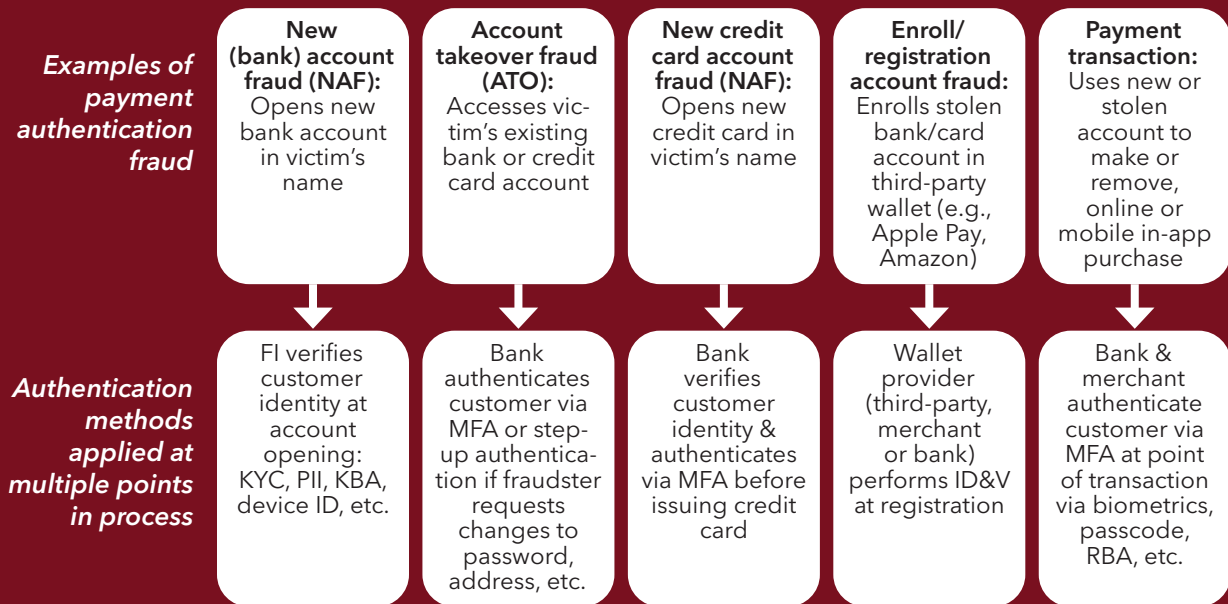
Examples of payment authentication fraud

New (bank) account fraud (NAF): Opens new bank account in victim's name

Account takeover fraud (ATO): Accesses victim's existing bank or credit card account

New credit card account fraud (NAF): Opens new credit card in victim's name

Enroll/ registration account fraud: Enrolls stolen bank/card account in third-party wallet (e.g., Apple Pay, Amazon)

Payment transaction: Uses new or stolen account to make or remove, online or mobile in-app purchase

Authentication methods applied at multiple points in process

FI verifies customer identity at account opening: KYC, PII, KBA, device ID, etc.

Bank authenticates customer via MFA or step-up authentication if fraudster requests changes to password, address, etc.

Bank verifies customer identity & authenticates via MFA before issuing credit card

Wallet provider (third-party, merchant or bank) performs ID&V at registration

Bank & merchant authenticate customer via MFA at point of transaction via biometrics, passcode, RBA, etc.